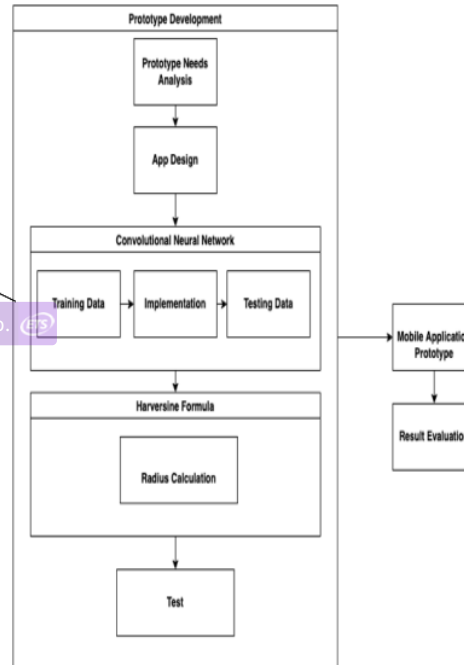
Prototype Development

Prototype Needs Analysis

App Design

Convolutional Neural Network

Training Data

Implementation

Testing Data

Harversine Formula

Radius Calculation

Test

Mobile Applicatio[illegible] Prototype

Result Evaluatio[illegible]

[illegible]o.